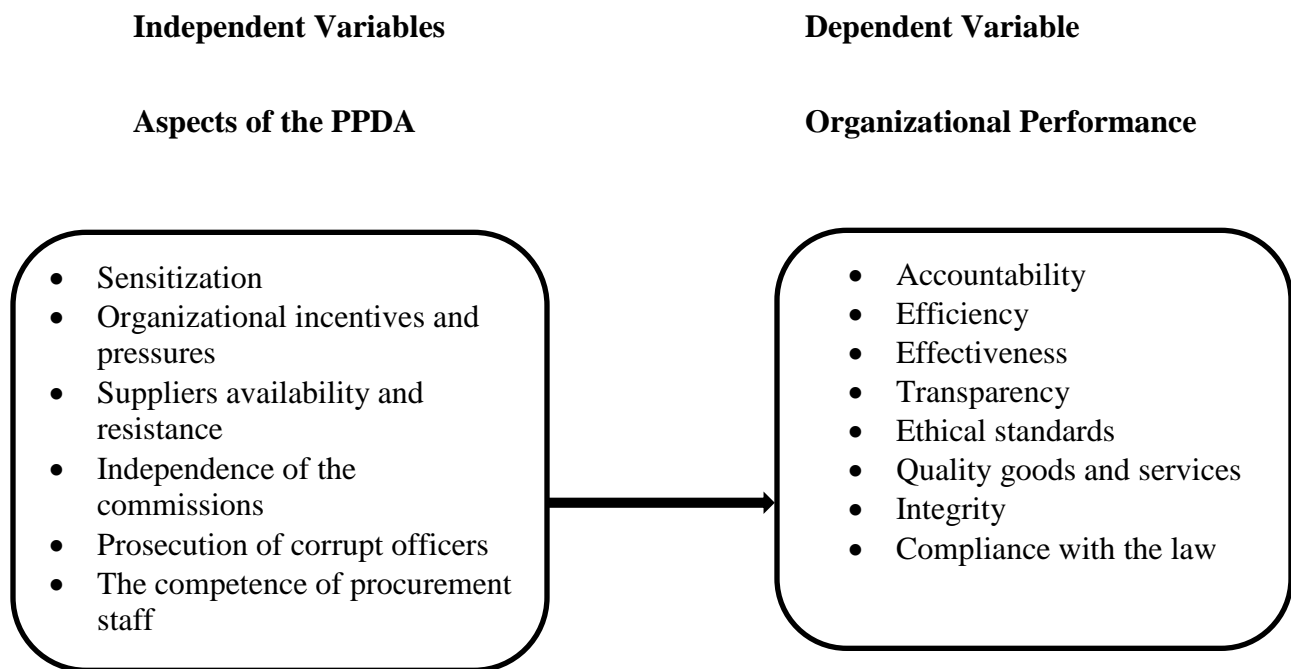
**Independent Variables**

**Aspects of the PPDA**

- Sensitization
- Organizational incentives and pressures
- Suppliers availability and resistance
- Independence of the commissions
- Prosecution of corrupt officers
- The competence of procurement staff

**Dependent Variable**

**Organizational Performance**

- Accountability
- Efficiency
- Effectiveness
- Transparency
- Ethical standards
- Quality goods and services
- Integrity
- Compliance with the law